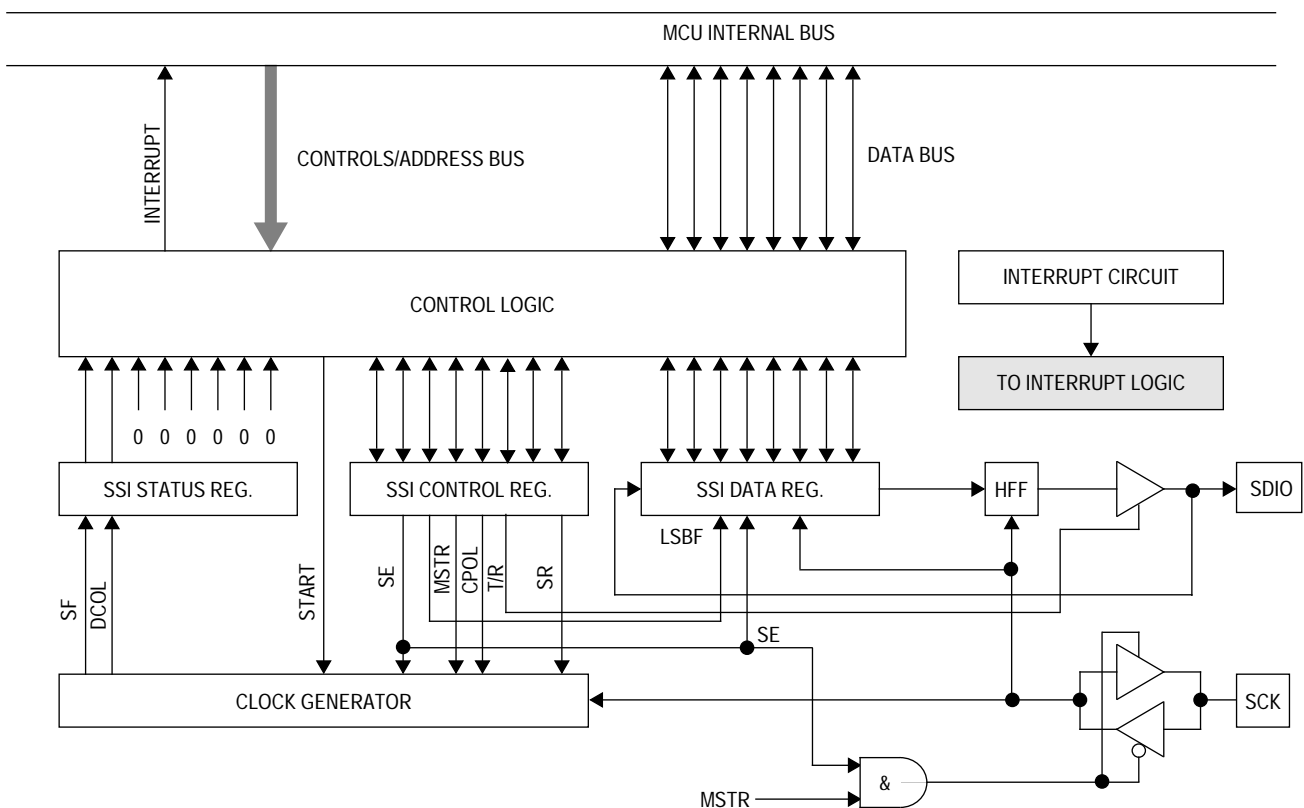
MCU INTERNAL BUS

INTERRUPT

CONTROLS/ADDRESS BUS

DATA BUS

CONTROL LOGIC

INTERRUPT CIRCUIT

TO INTERRUPT LOGIC

0 0 0 0 0 0

SSI STATUS REG.

SSI CONTROL REG.

SSI DATA REG.

HFF

SDIO

LSBF

SF

DCOL

START

SE

MSTR

CPOL

T/R

SR

SE

CLOCK GENERATOR

SCK

&

MSTR